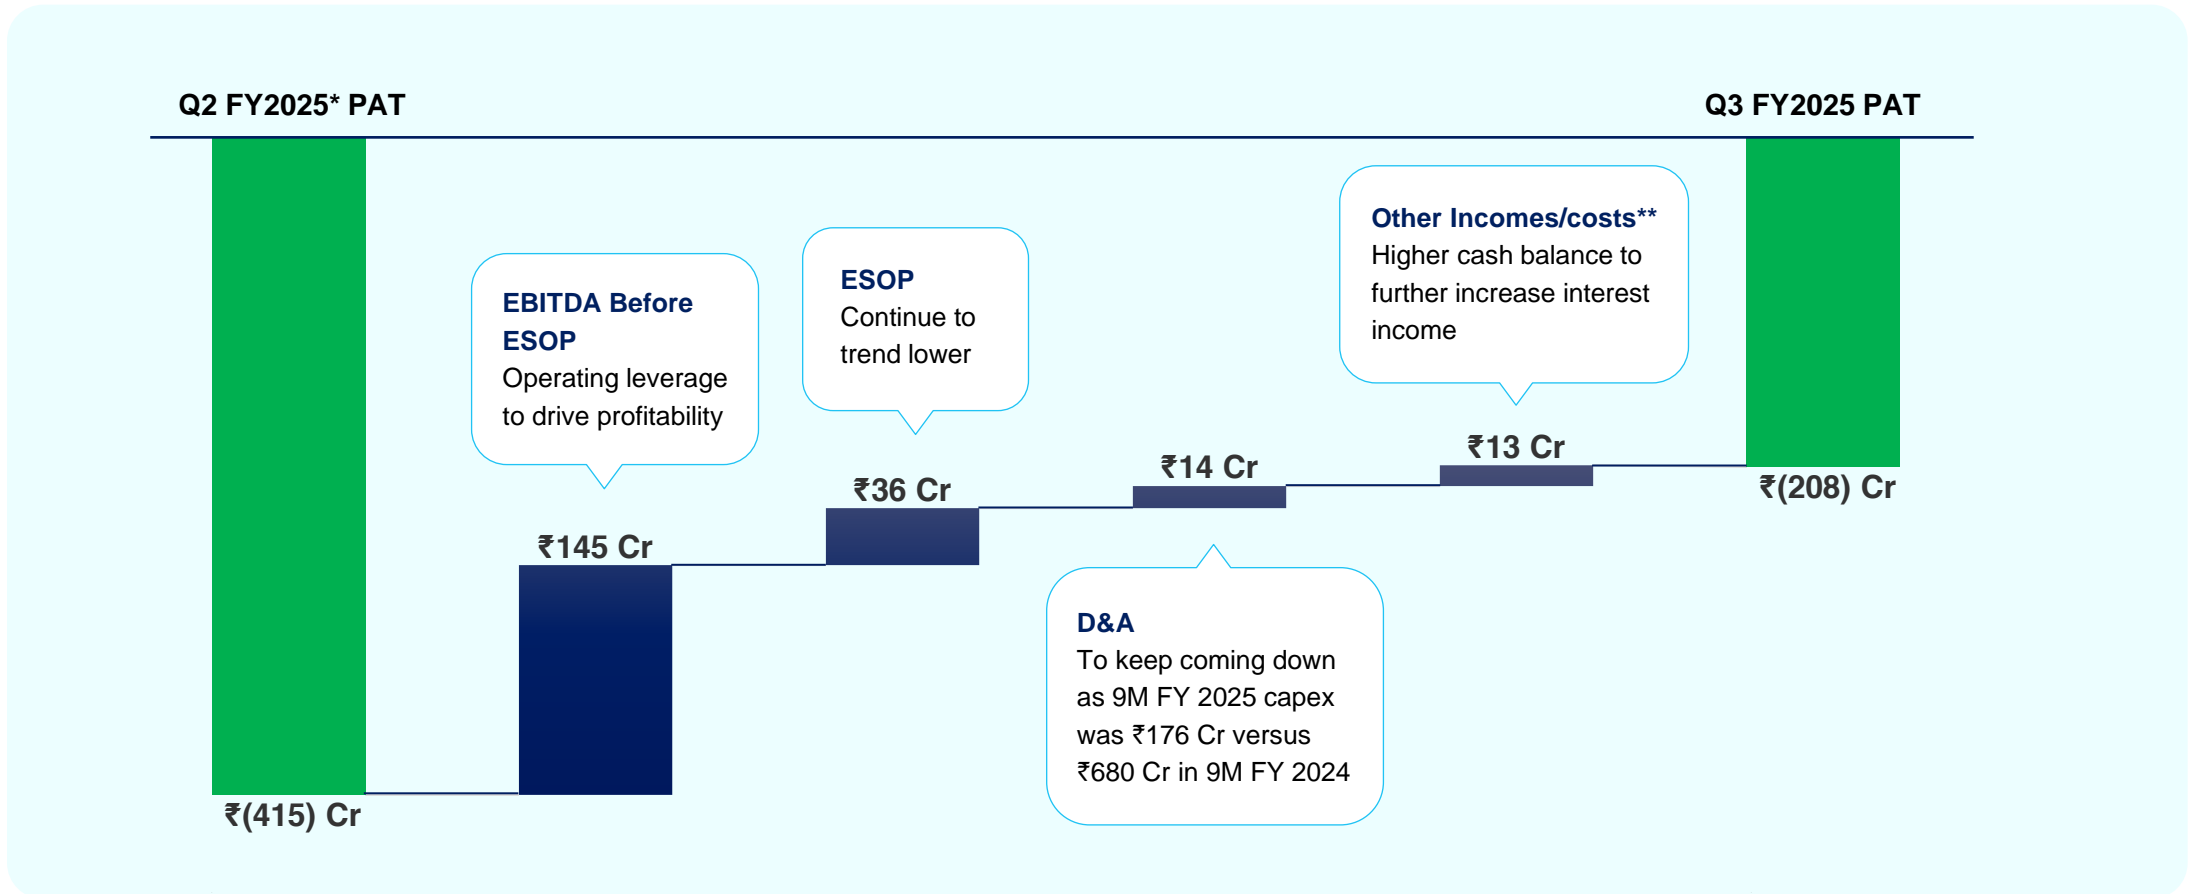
Q2 FY2025* PAT

Q3 FY2025 PAT

EBITDA Before ESOP
Operating leverage to drive profitability

ESOP
Continue to trend lower

Other Incomes/costs**
Higher cash balance to further increase interest income

₹145 Cr

₹36 Cr

₹14 Cr

₹13 Cr

₹(208) Cr

₹(415) Cr

D&A
To keep coming down as 9M FY 2025 capex was ₹176 Cr versus ₹680 Cr in 9M FY 2024